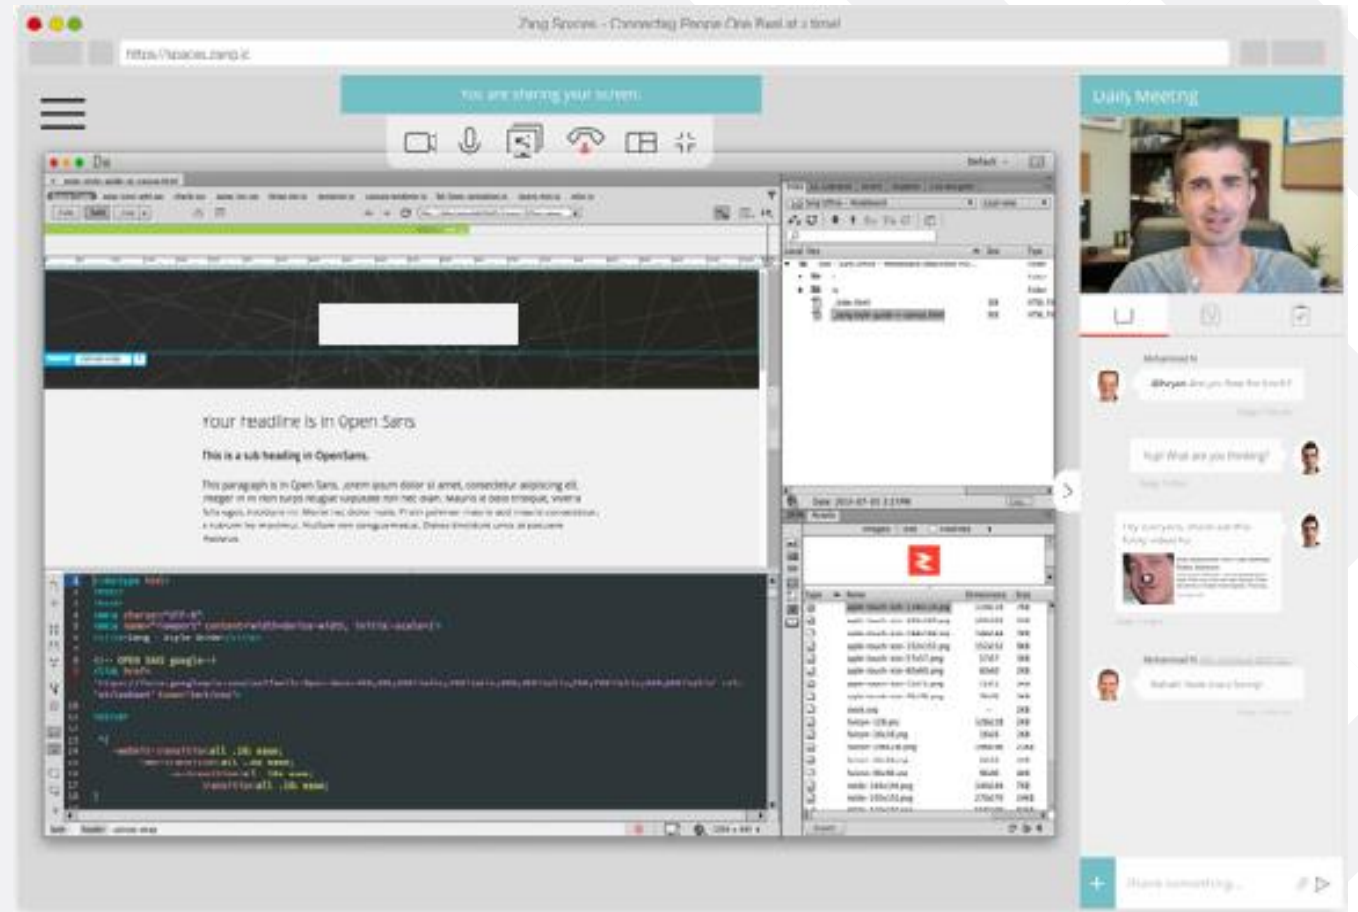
Zang Spaces - Connecting People One Pixel at a time!

https://spaces.zang.io

You are sharing your screen.

Daily Meeting

Dw

Your headline is in Open Sans

This is a sub heading in OpenSans.

This paragraph is in Open Sans. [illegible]

<!doctype html>

<!-- OPEN SANS google-->

Mohammed N

Hey everyone, check out this funny video!

Share something...